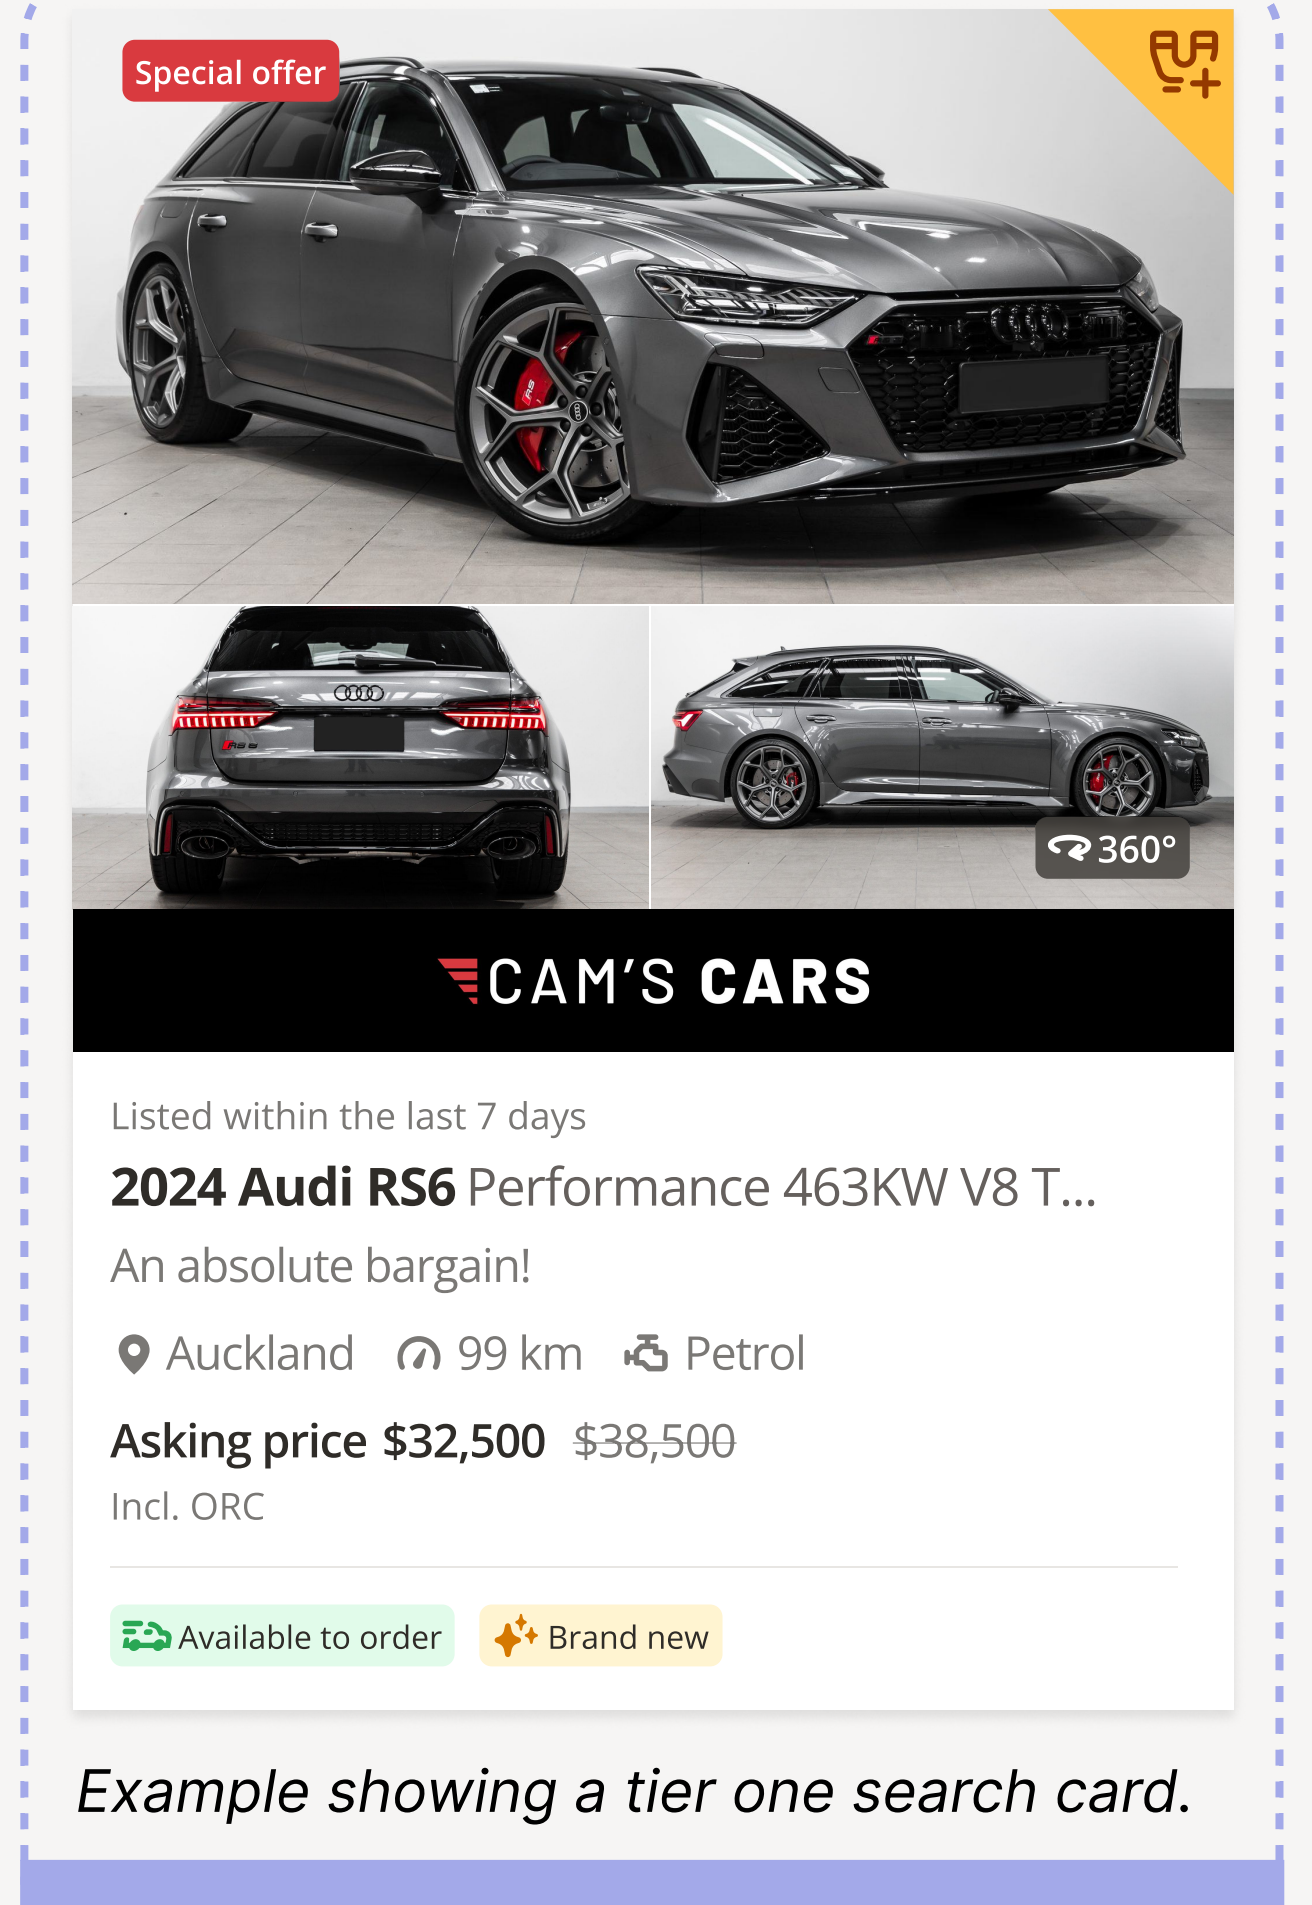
Special offer

360°

CAM'S CARS

Listed within the last 7 days

2024 Audi RS6 Performance 463KW V8 T...

An absolute bargain!

Auckland 99 km Petrol

Asking price $32,500 $38,500

Incl. ORC

Available to order Brand new

Example showing a tier one search card.